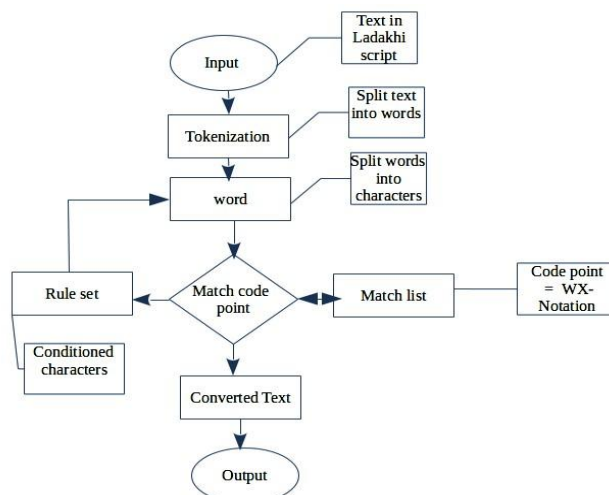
Text in Ladakhi script

Input

Split text into words

Tokenization

Split words into characters

word

Rule set

Match code point

Match list

Code point = WX-Notation

Conditioned characters

Converted Text

Output